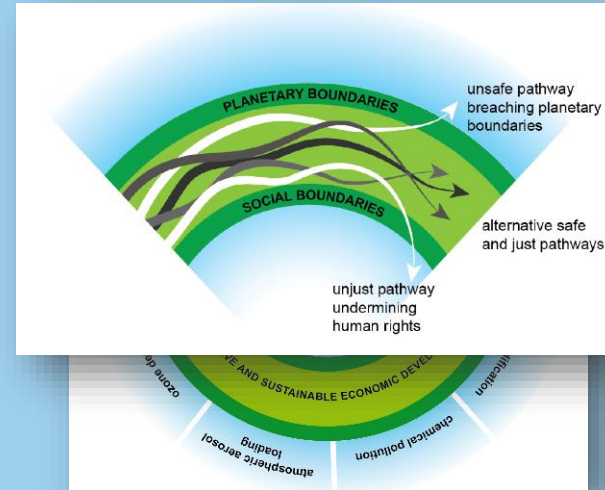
PLANETARY BOUNDARIES

SOCIAL BOUNDARIES

unsafe pathway breaching planetary boundaries

alternative safe and just pathways

unjust pathway undermining human rights

ozone de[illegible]

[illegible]E AND SUSTAINABLE ECONOMIC DEVEL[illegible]

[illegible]ification

atmospheric aerosol loading

chemical pollution